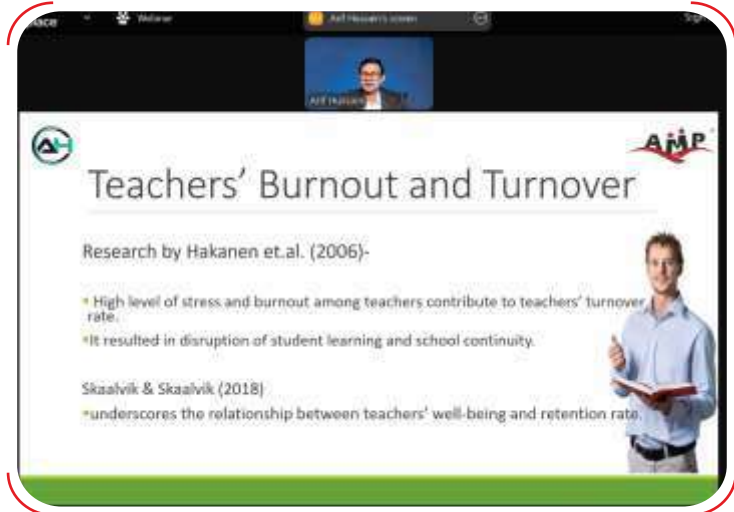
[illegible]ace Webinar Arif Hussain's screen

Arif Hussain

AMP

Teachers' Burnout and Turnover

Research by Hakanen et.al. (2006)-

High level of stress and burnout among teachers contribute to teachers' turnover rate.

It resulted in disruption of student learning and school continuity.

Skaalvik & Skaalvik (2018)

underscores the relationship between teachers' well-being and retention rate.